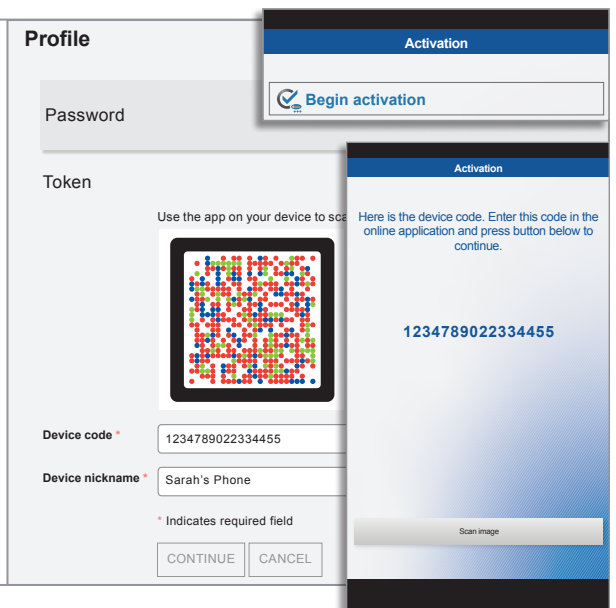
Profile

Password

Token

Use the app on your device to sca

Device code *
1234789022334455

Device nickname *
Sarah's Phone

* Indicates required field

CONTINUE
CANCEL

Activation

Begin activation

Activation

Here is the device code. Enter this code in the online application and press button below to continue.

1234789022334455

Scan image